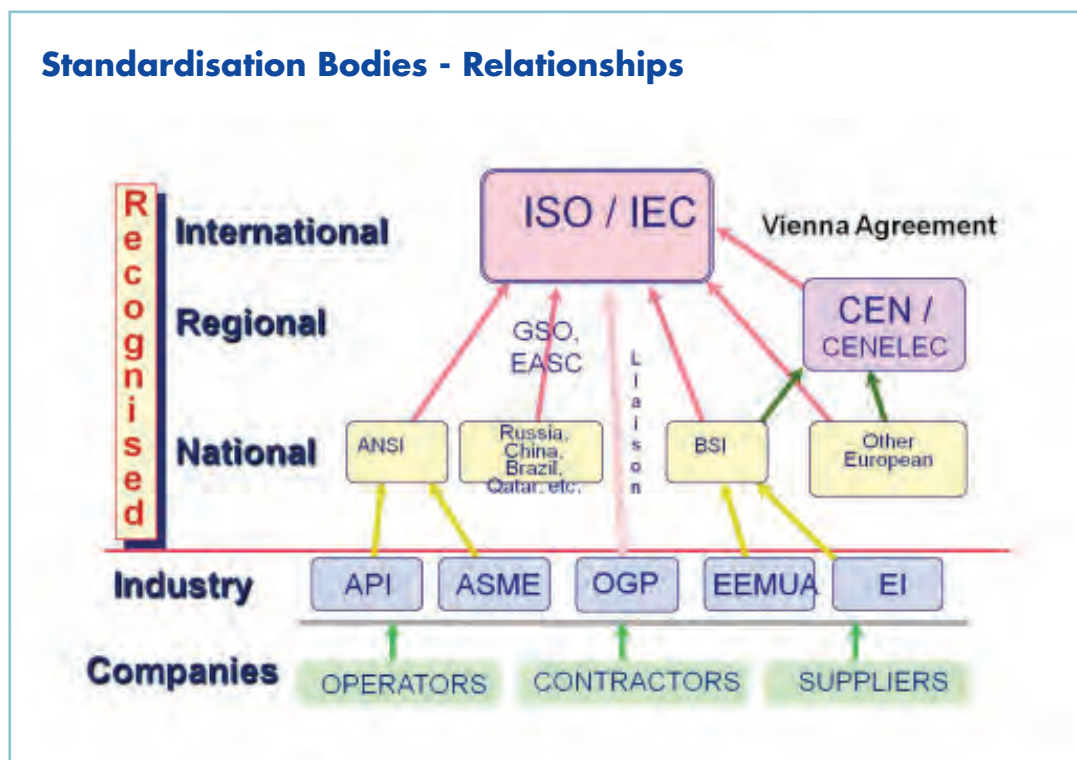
Standardisation Bodies - Relationships

Recognised

International

Regional

National

ISO / IEC

Vienna Agreement

CEN / CENELEC

GSO, EASC

Liaison

ANSI

Russia, China, Brazil, Qatar, etc.

BSI

Other European

Industry

API

ASME

OGP

EEMUA

EI

Companies

OPERATORS

CONTRACTORS

SUPPLIERS